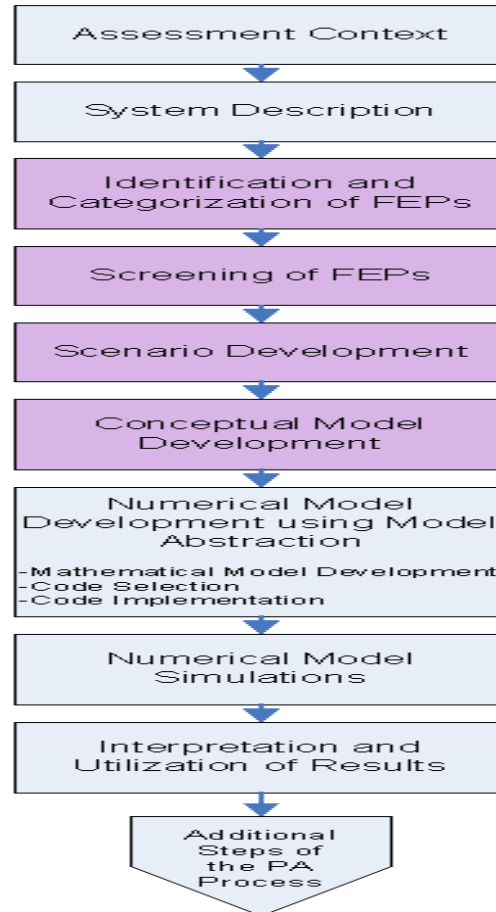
Assessment Context

System Description

Identification and Categorization of FEPs

Screening of FEPs

Scenario Development

Conceptual Model Development

Numerical Model Development using Model Abstraction

-Mathematical Model Development
-Code Selection
-Code Implementation

Numerical Model Simulations

Interpretation and Utilization of Results

Additional Steps of the PA Process